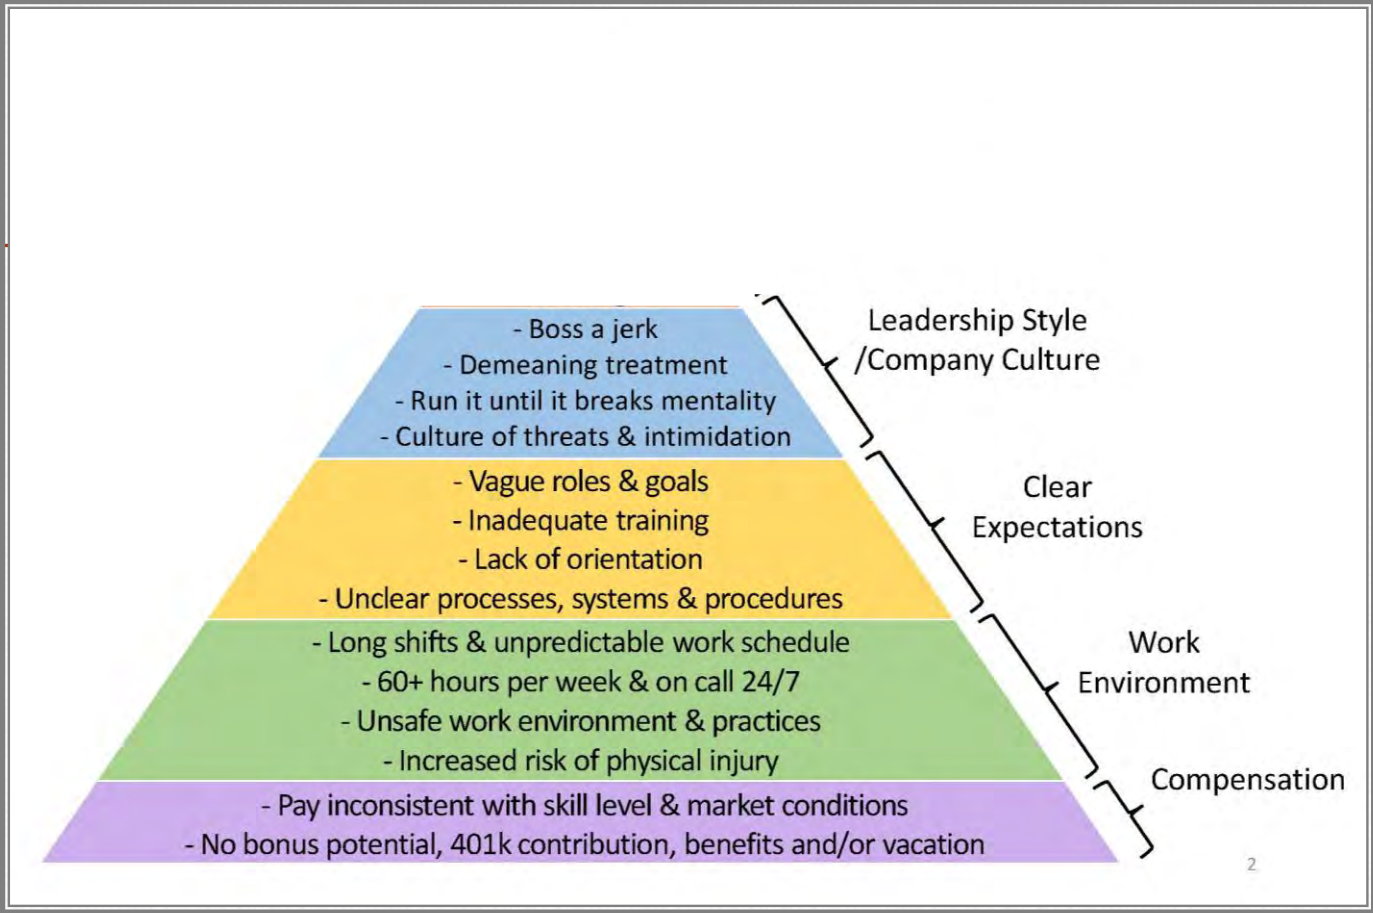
- Boss a jerk
- Demeaning treatment
- Run it until it breaks mentality
- Culture of threats & intimidation

Leadership Style /Company Culture

- Vague roles & goals
- Inadequate training
- Lack of orientation
- Unclear processes, systems & procedures

Clear Expectations

- Long shifts & unpredictable work schedule
- 60+ hours per week & on call 24/7
- Unsafe work environment & practices
- Increased risk of physical injury

Work Environment

- Pay inconsistent with skill level & market conditions
- No bonus potential, 401k contribution, benefits and/or vacation

Compensation

2